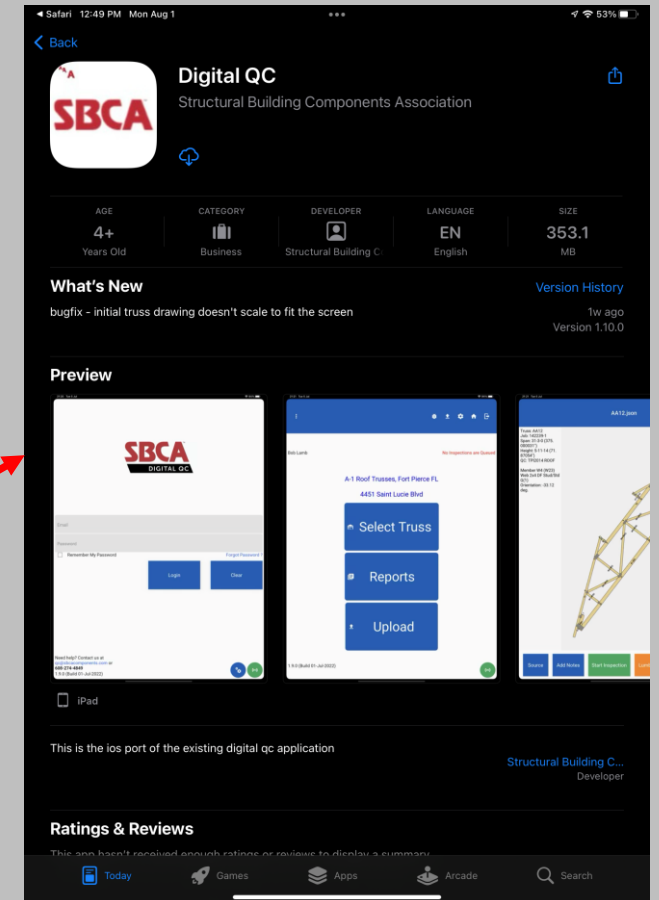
◀ Safari 12:49 PM Mon Aug 1
53%

Back

SBCA

Digital QC

Structural Building Components Association

AGE
4+
Years Old

CATEGORY
Business

DEVELOPER
Structural Building C

LANGUAGE
EN
English

SIZE
353.1
MB

What's New

Version History

bugfix - initial truss drawing doesn't scale to fit the screen

1w ago
Version 1.10.0

Preview

SBCA
DIGITAL QC

Email

Password

Remember My Password

Forgot Password ?

Login

Clear

Need help? Contact us at

No Inspections are Queued

A-1 Roof Trusses, Fort Pierce FL

4451 Saint Lucie Blvd

Select Truss

Reports

Upload

AA12.json

Source

Add Notes

Start Inspection

iPad

This is the ios port of the existing digital qc application

Structural Building C...
Developer

Ratings & Reviews

This app hasn't received enough ratings or reviews to display a summary.

Today

Games

Apps

Arcade

Search